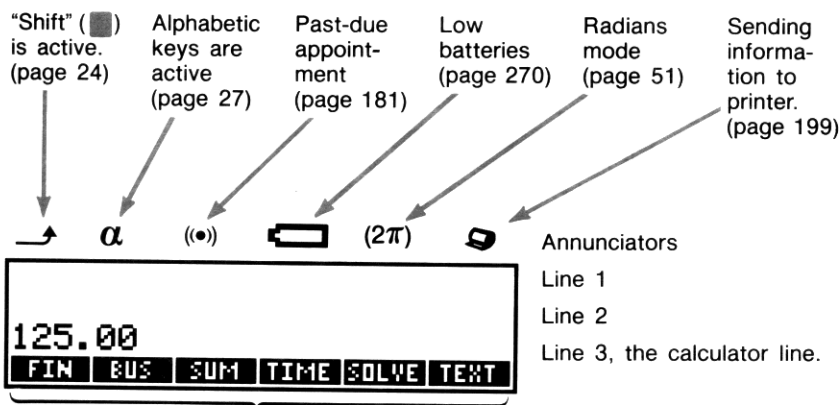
"Shift" ( ) is active. (page 24)

Alphabetic keys are active (page 27)

Past-due appointment (page 181)

Low batteries (page 270)

Radians mode (page 51)

Sending information to printer. (page 199)

$\alpha$ ((•)) ($2\pi$)

Annunciators

Line 1

Line 2

125.00

Line 3, the calculator line.

| FIN | BUS | SUM | TIME | SOLVE | TEXT |
|---|---|---|---|---|---|